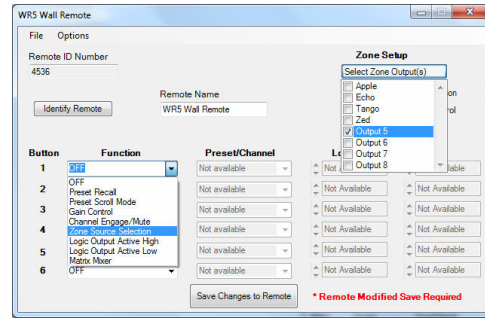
WR5 Wall Remote

File Options

Remote ID Number
4536

Identify Remote

Remote Name
WR5 Wall Remote

Zone Setup
Select Zone Output(s)
Apple
Echo
Tango
Zed
Output 5
Output 6
Output 7
Output 8

on
rol

| Button | Function | Preset/Channel | Lo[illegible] | |
|---|---|---|---|---|
| 1 | OFF | Not available | Not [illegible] | vailable |
| 2 | | Not available | Not Available | Not Available |
| 3 | | Not available | Not Available | Not Available |
| 4 | | Not available | Not Available | Not Available |
| 5 | | Not available | Not Available | Not Available |
| 6 | OFF | Not available | Not Available | Not Available |

OFF
Preset Recall
Preset Scroll Mode
Gain Control
Channel Engage/Mute
Zone Source Selection
Logic Output Active High
Logic Output Active Low
Matrix Mixer

Save Changes to Remote

* Remote Modified Save Required